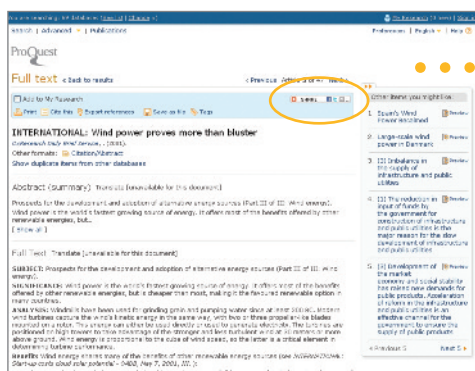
You are searching: 54 databases [Hide list] [Change >]

Search | Advanced ▾ | Publications

My Research | Preferences | English ▾ | Help

ProQuest

Full text < Back to results

< Previous Article 3 of 7 Next >

Add to My Research

Print | Cite this | Export references | Save as file | Tags

Email | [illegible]

INTERNATIONAL: Wind power proves more than bluster
Oxford Analytica Daily Brief Service. (2001).
Other formats: Citation/Abstract
Show duplicate items from other databases

Abstract (summary) Translate [unavailable for this document]

Prospects for the development and adoption of alternative energy sources (Part III of III: Wind energy). Wind power is the world's fastest growing source of energy. It offers most of the benefits offered by other renewable energies, but...
[ Show all ]

Full Text Translate [unavailable for this document]

SUBJECT: Prospects for the development and adoption of alternative energy sources (Part III of III: Wind energy).
SIGNIFICANCE: Wind power is the world's fastest growing source of energy. It offers most of the benefits offered by other renewable energies, but is cheaper than most, making it the favoured renewable option in many countries.
ANALYSIS: Windmills have been used for grinding grain and pumping water since at least 200BC. Modern wind turbines capture the wind's kinetic energy in the same way, with two or three propeller-like blades mounted on a rotor. The energy can either be used directly or used to generate electricity. The turbines are positioned on high towers to take advantage of the stronger and less turbulent wind at 30 metres or more above ground. Wind energy is proportional to the cube of wind speed, so the latter is a critical element in determining turbine performance.
Benefits. Wind energy shares many of the benefits of other renewable energy sources (see INTERNATIONAL: Start-up costs cloud solar potential - 0400, May 7, 2001, III, 3):

Other items you might like

1. Spain's Wind Power Maintained [Preview]
2. Large-scale wind power in Denmark [Preview]
3. [1] Imbalance in the supply of infrastructure and public utilities [Preview]
4. [1] The reduction in input of funds by the government for construction of infrastructure and public utilities is the major reason for the slow development of infrastructure and public utilities [Preview]
5. [1] Development of the market economy and social stability has raised new demands for public products. Acceleration of reform in the infrastructure and public utilities is an effective channel for the government to ensure the supply of public products [Preview]

< Previous 5 | Next 5 >